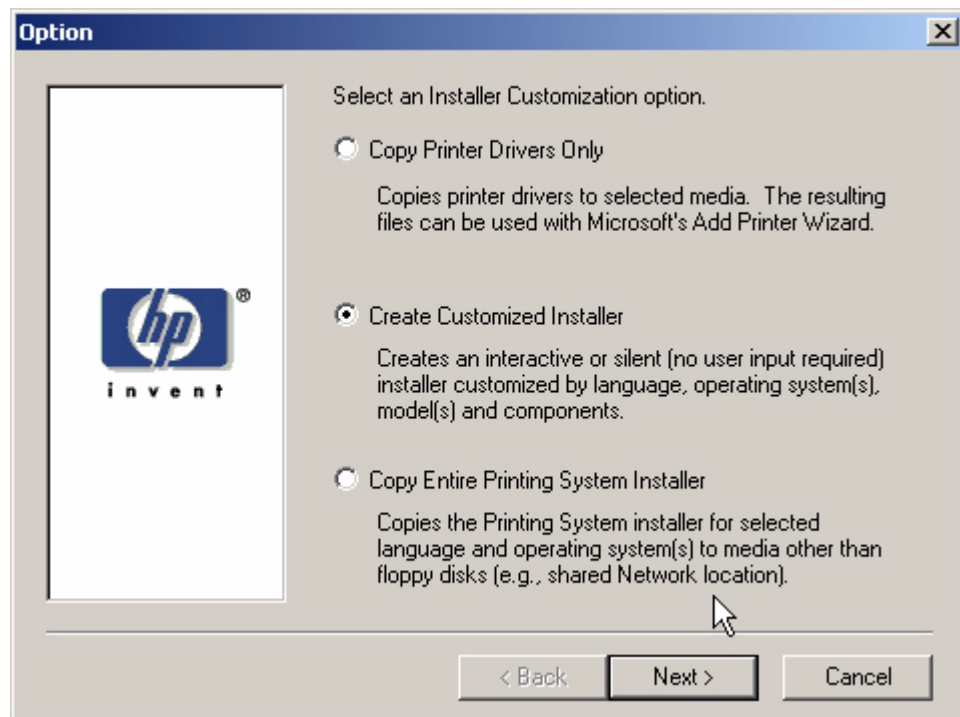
Option

hp ®
invent

Select an Installer Customization option.

Copy Printer Drivers Only

Copies printer drivers to selected media. The resulting files can be used with Microsoft's Add Printer Wizard.

Create Customized Installer

Creates an interactive or silent (no user input required) installer customized by language, operating system(s), model(s) and components.

Copy Entire Printing System Installer

Copies the Printing System installer for selected language and operating system(s) to media other than floppy disks (e.g., shared Network location).

< Back Next > Cancel